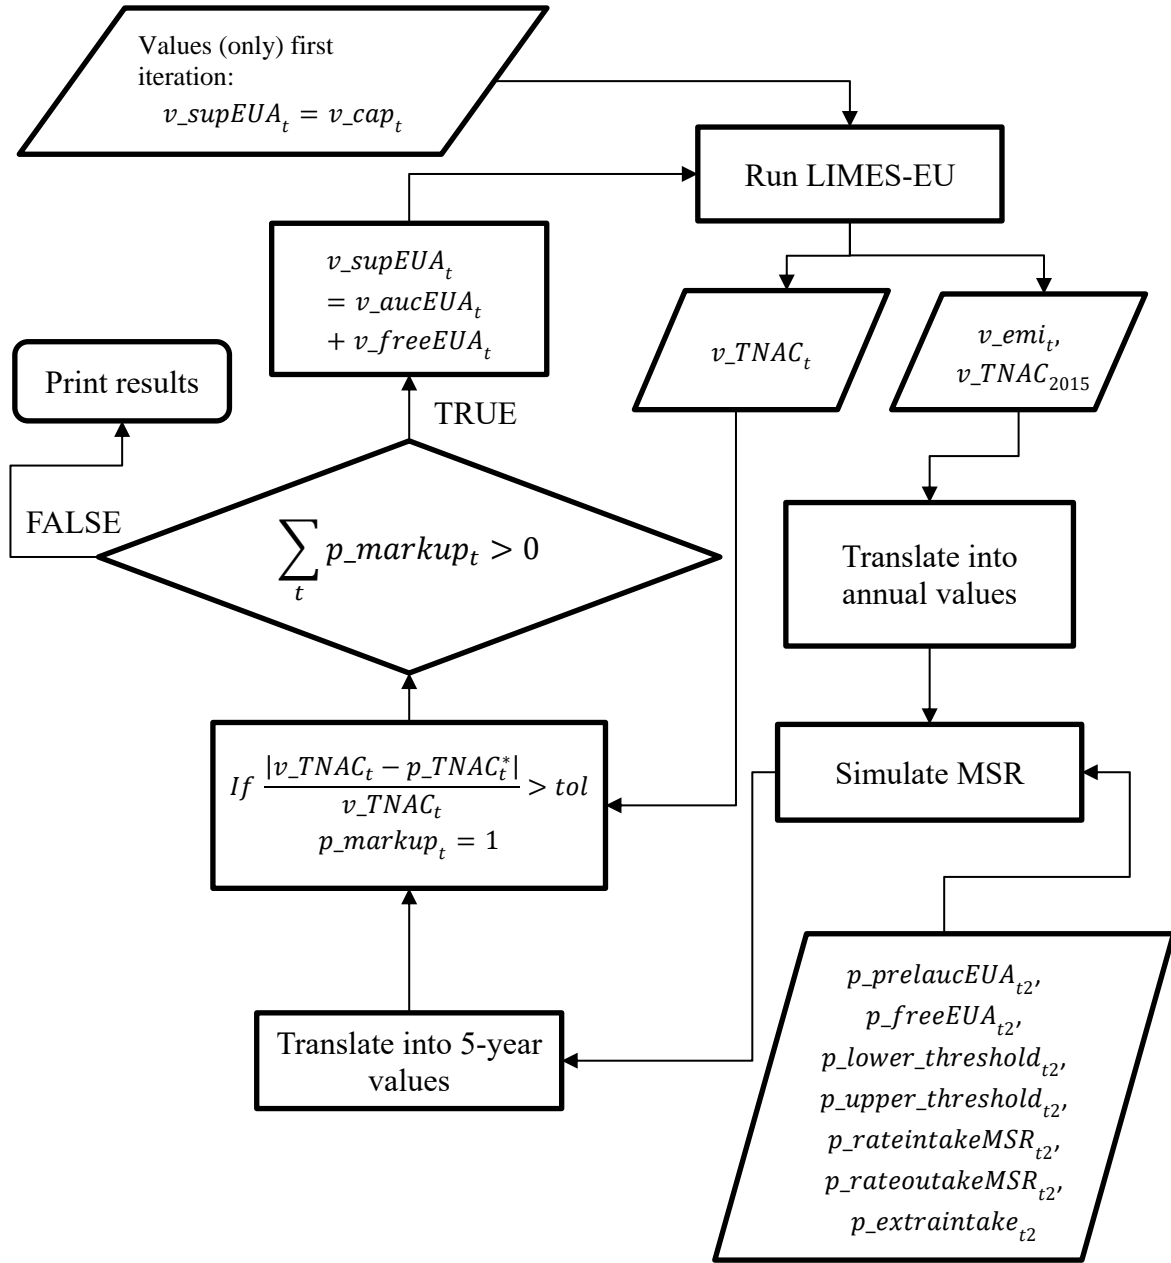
Values (only) first iteration:
$v\_supEUA_t = v\_cap_t$

Run LIMES-EU

$v\_supEUA_t$
$= v\_aucEUA_t$
$+ v\_freeEUA_t$

$v\_TNAC_t$

$v\_emi_t$,
$v\_TNAC_{2015}$

Print results

TRUE

FALSE

$\sum_t p\_markup_t > 0$

Translate into annual values

$If \frac{|v\_TNAC_t - p\_TNAC_t^*|}{v\_TNAC_t} > tol$
$p\_markup_t = 1$

Simulate MSR

Translate into 5-year values

$p\_prelaucEUA_{t2}$,
$p\_freeEUA_{t2}$,
$p\_lower\_threshold_{t2}$,
$p\_upper\_threshold_{t2}$,
$p\_rateintakeMSR_{t2}$,
$p\_rateoutakeMSR_{t2}$,
$p\_extraintake_{t2}$